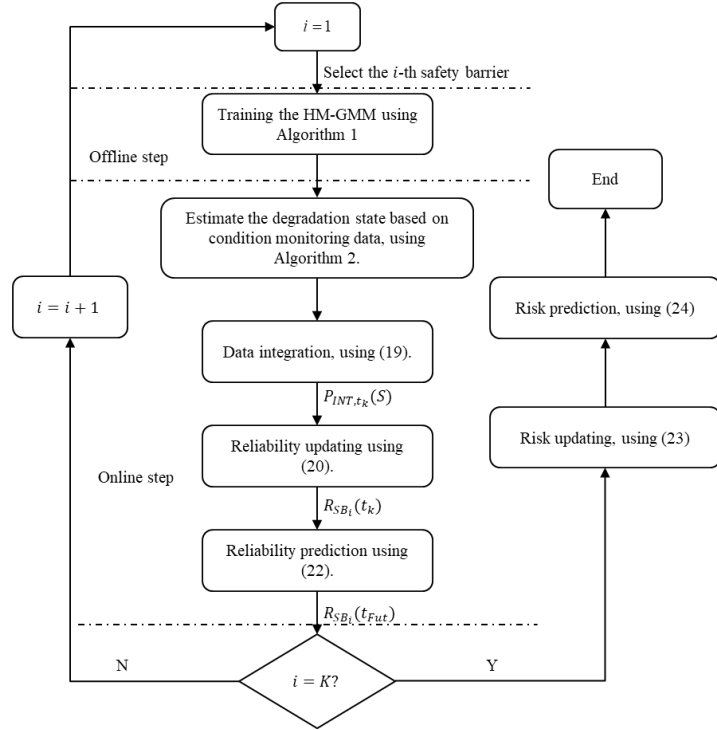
$i = 1$

Select the $i$-th safety barrier

Training the HM-GMM using Algorithm 1

Offline step

End

Estimate the degradation state based on condition monitoring data, using Algorithm 2.

$i = i + 1$

Risk prediction, using (24)

Data integration, using (19).

$P_{INT,t_k}(S)$

Reliability updating using (20).

Risk updating, using (23)

Online step

$R_{SB_i}(t_k)$

Reliability prediction using (22).

$R_{SB_i}(t_{Fut})$

N

$i = K?$

Y